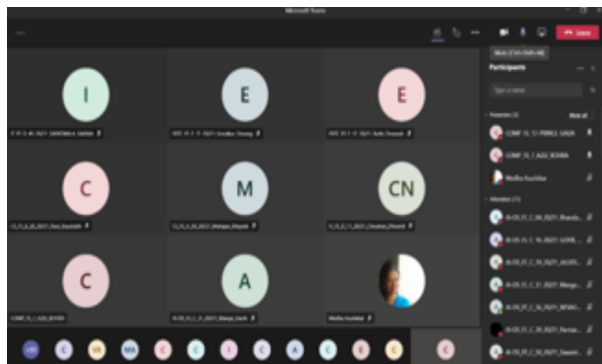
Microsoft Teams

Leave

Mute (Ctrl+Shift+M)

Participants

Type a name

Presenters (3)

Mute all

COMP_TE_TO PRINCE_GADA

COMP_TE_T_A(ADI_BOHRA

Medha Kaushalar

Attendees (17)

I

E

E

C

M

CN

C

A

Medha Kaushalar